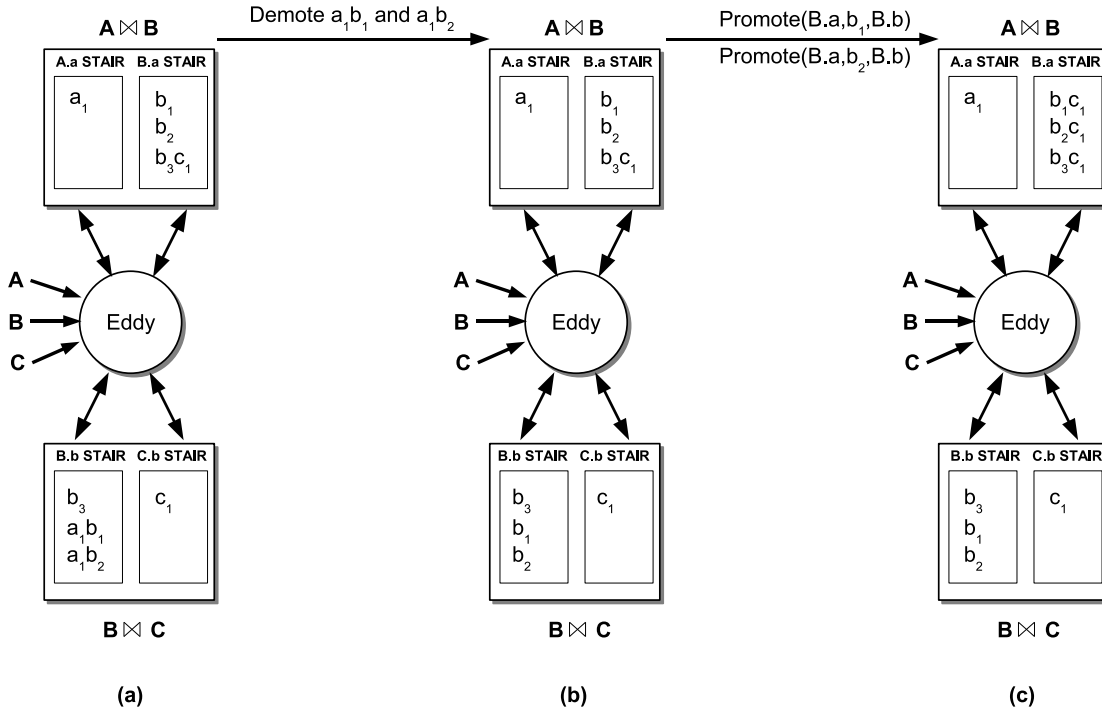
Demote $a_1b_1$ and $a_1b_2$

Promote($B.a,b_1,B.b$)

Promote($B.a,b_2,B.b$)

$A \bowtie B$

A.a STAIR

B.a STAIR

$a_1$

$b_1$
$b_2$
$b_3c_1$

A
B
C

Eddy

B.b STAIR

C.b STAIR

$b_3$
$a_1b_1$
$a_1b_2$

$c_1$

$B \bowtie C$

(a)

$A \bowtie B$

A.a STAIR

B.a STAIR

$a_1$

$b_1$
$b_2$
$b_3c_1$

A
B
C

Eddy

B.b STAIR

C.b STAIR

$b_3$
$b_1$
$b_2$

$c_1$

$B \bowtie C$

(b)

$A \bowtie B$

A.a STAIR

B.a STAIR

$a_1$

$b_1c_1$
$b_2c_1$
$b_3c_1$

A
B
C

Eddy

B.b STAIR

C.b STAIR

$b_3$
$b_1$
$b_2$

$c_1$

$B \bowtie C$

(c)